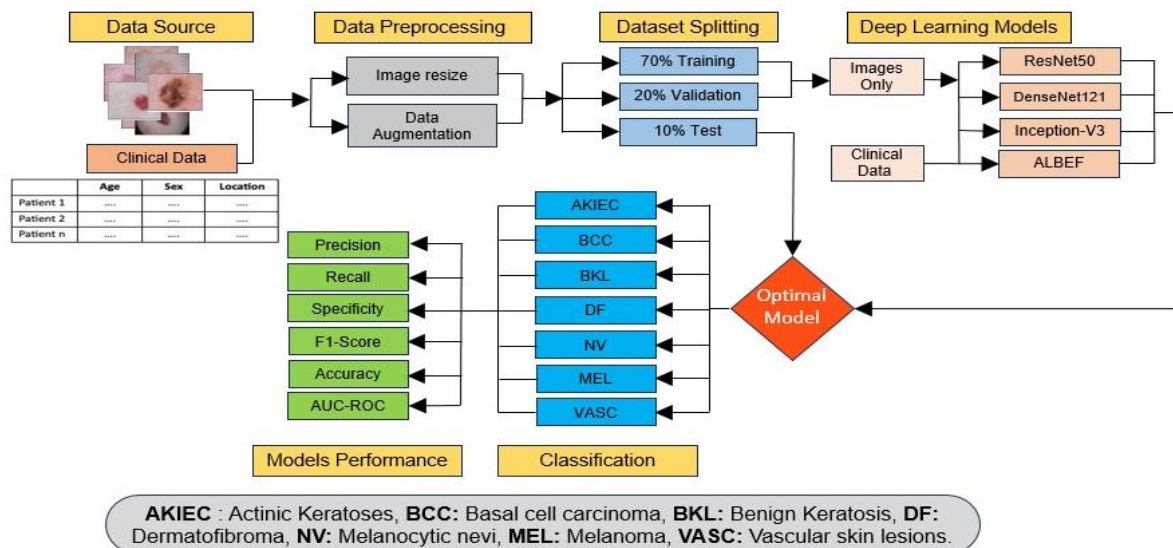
Data Source

Data Preprocessing

Dataset Splitting

Deep Learning Models

Clinical Data

| | Age | Sex | Location |
|---|---|---|---|
| Patient 1 | ..... | ..... | ..... |
| Patient 2 | ..... | ..... | ..... |
| Patient n | ..... | ..... | ..... |

Image resize

Data Augmentation

70% Training

20% Validation

10% Test

Images Only

Clinical Data

ResNet50

DenseNet121

Inception-V3

ALBEF

Precision

Recall

Specificity

F1-Score

Accuracy

AUC-ROC

AKIEC

BCC

BKL

DF

NV

MEL

VASC

Optimal Model

Models Performance

Classification

AKIEC : Actinic Keratoses, BCC: Basal cell carcinoma, BKL: Benign Keratosis, DF: Dermatofibroma, NV: Melanocytic nevi, MEL: Melanoma, VASC: Vascular skin lesions.